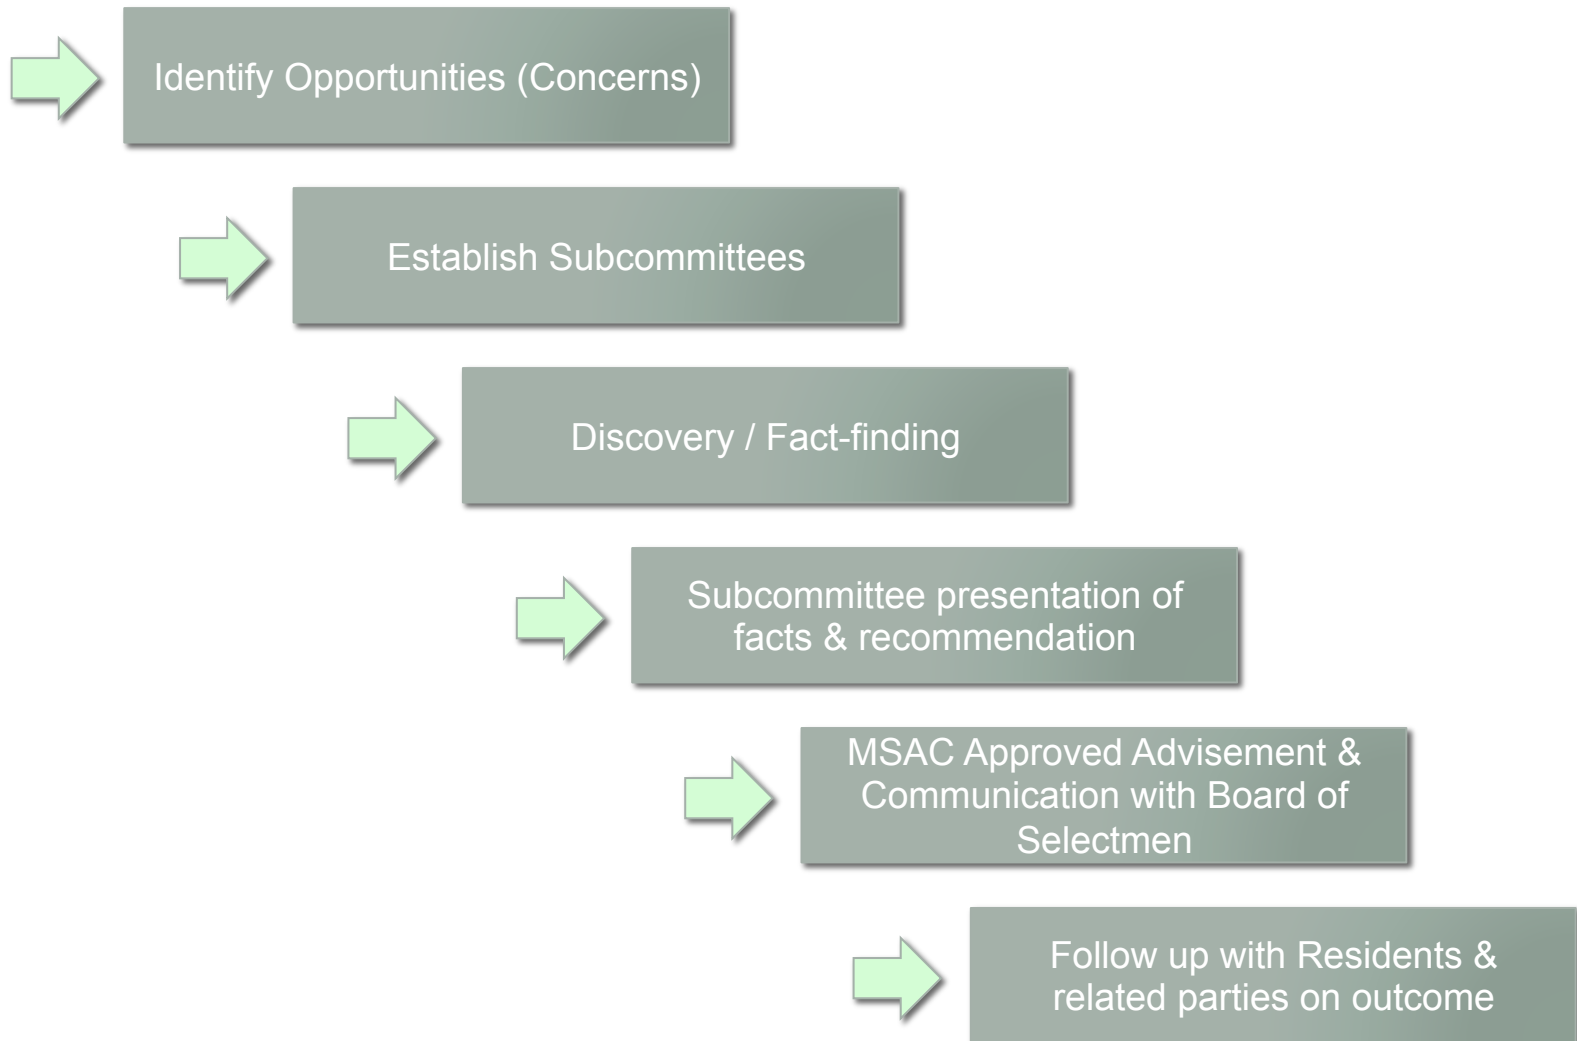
Identify Opportunities (Concerns)

Establish Subcommittees

Discovery / Fact-finding

Subcommittee presentation of facts & recommendation

MSAC Approved Advisement & Communication with Board of Selectmen

Follow up with Residents & related parties on outcome